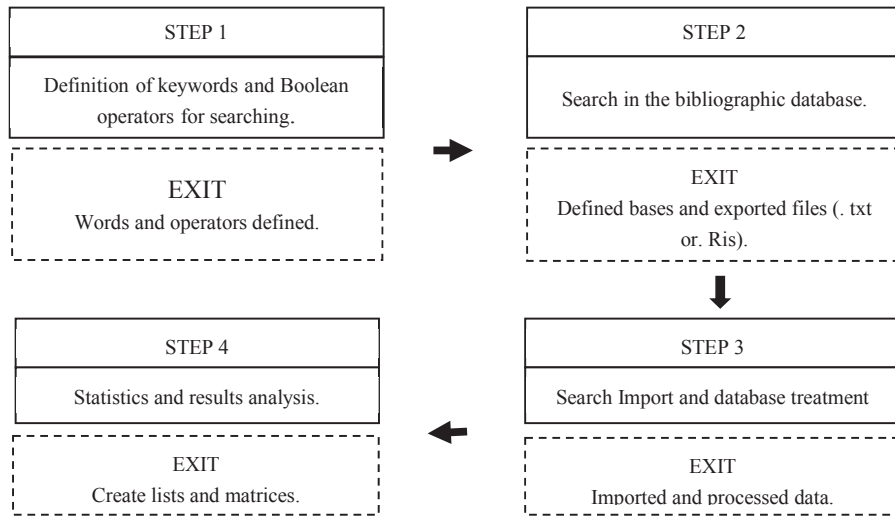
STEP 1

Definition of keywords and Boolean operators for searching.

EXIT
Words and operators defined.

STEP 2

Search in the bibliographic database.

EXIT
Defined bases and exported files (. txt or. Ris).

STEP 3

Search Import and database treatment

EXIT
Imported and processed data.

STEP 4

Statistics and results analysis.

EXIT
Create lists and matrices.